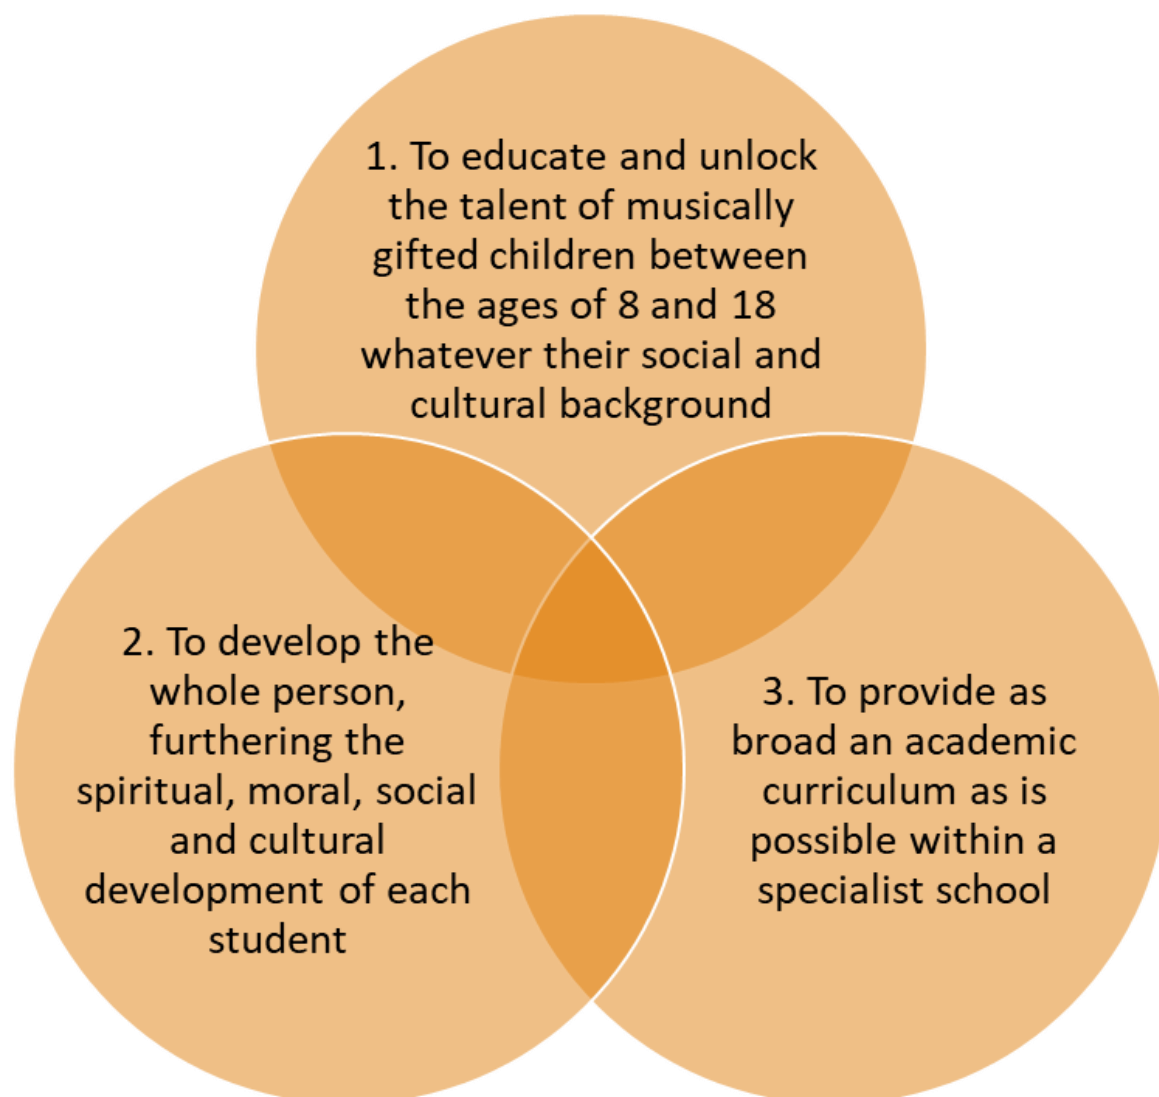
1. To educate and unlock the talent of musically gifted children between the ages of 8 and 18 whatever their social and cultural background

2. To develop the whole person, furthering the spiritual, moral, social and cultural development of each student

3. To provide as broad an academic curriculum as is possible within a specialist school